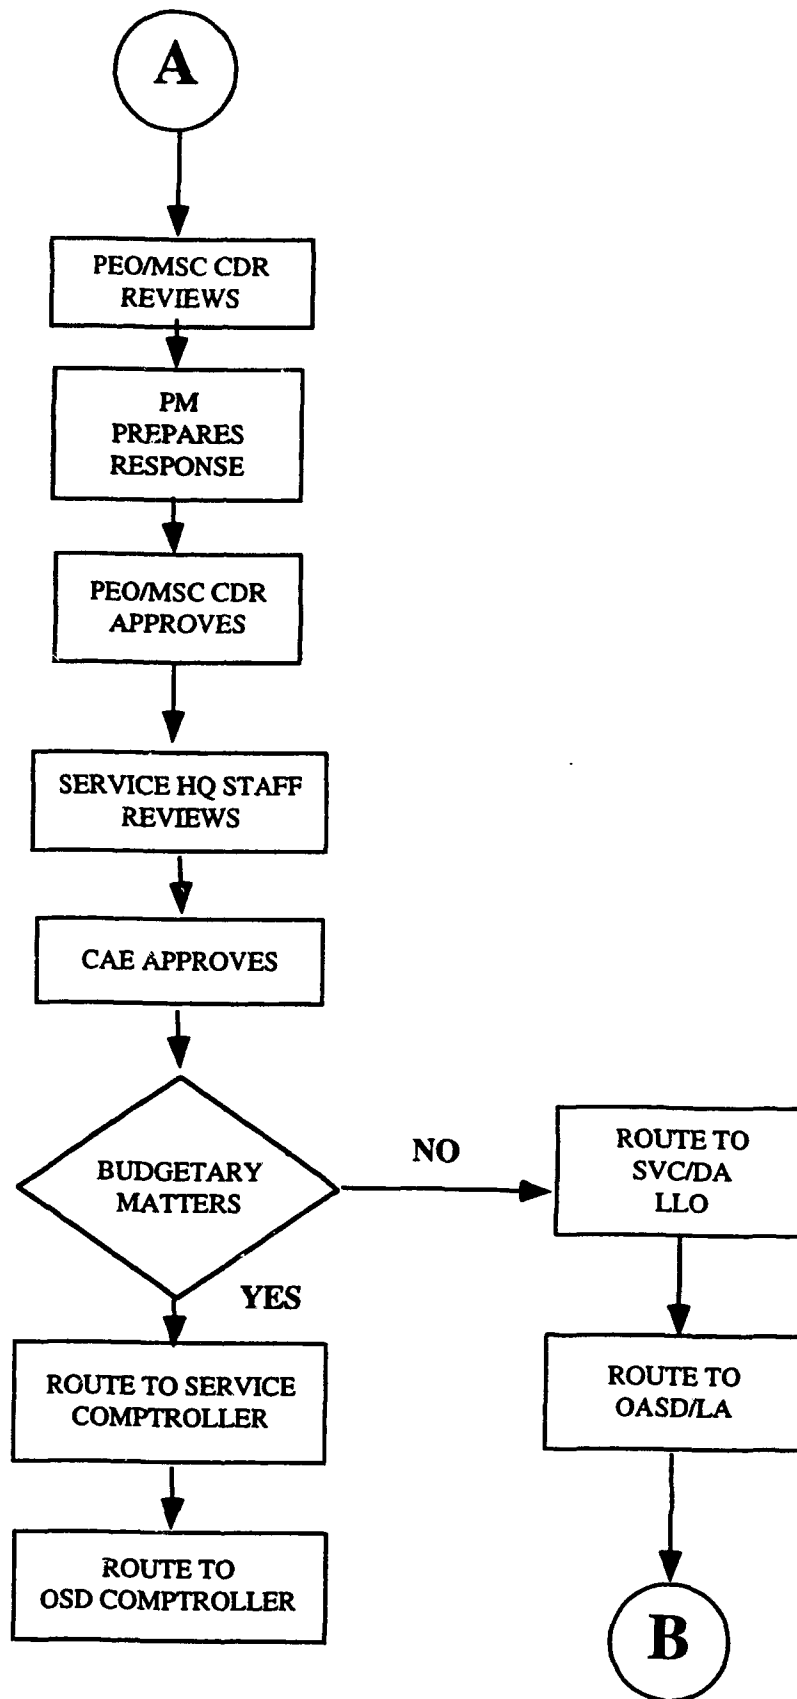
A

PEO/MSC CDR REVIEWS

PM PREPARES RESPONSE

PEO/MSC CDR APPROVES

SERVICE HQ STAFF REVIEWS

CAE APPROVES

BUDGETARY MATTERS

NO

ROUTE TO SVC/DA LLO

YES

ROUTE TO SERVICE COMPTROLLER

ROUTE TO OASD/LA

ROUTE TO OSD COMPTROLLER

B